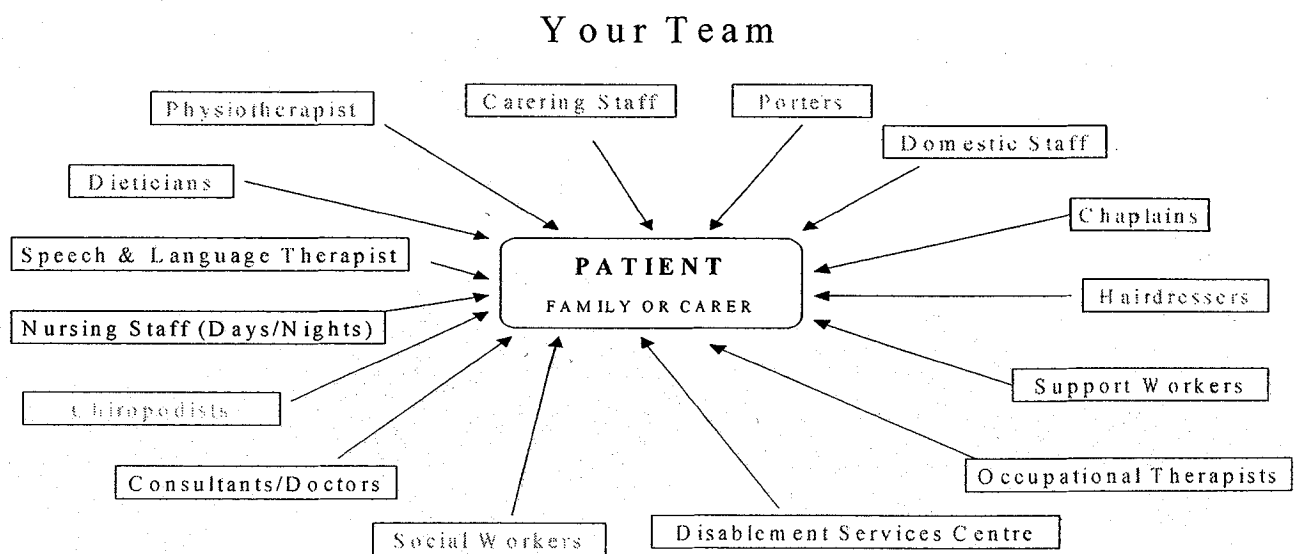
Your Team

Physiotherapist

Catering Staff

Porters

Domestic Staff

Dieticians

Chaplains

Speech & Language Therapist

PATIENT

FAMILY OR CARER

Hairdressers

Nursing Staff (Days/Nights)

Support Workers

Chiropodists

Consultants/Doctors

Occupational Therapists

Social Workers

Disablement Services Centre